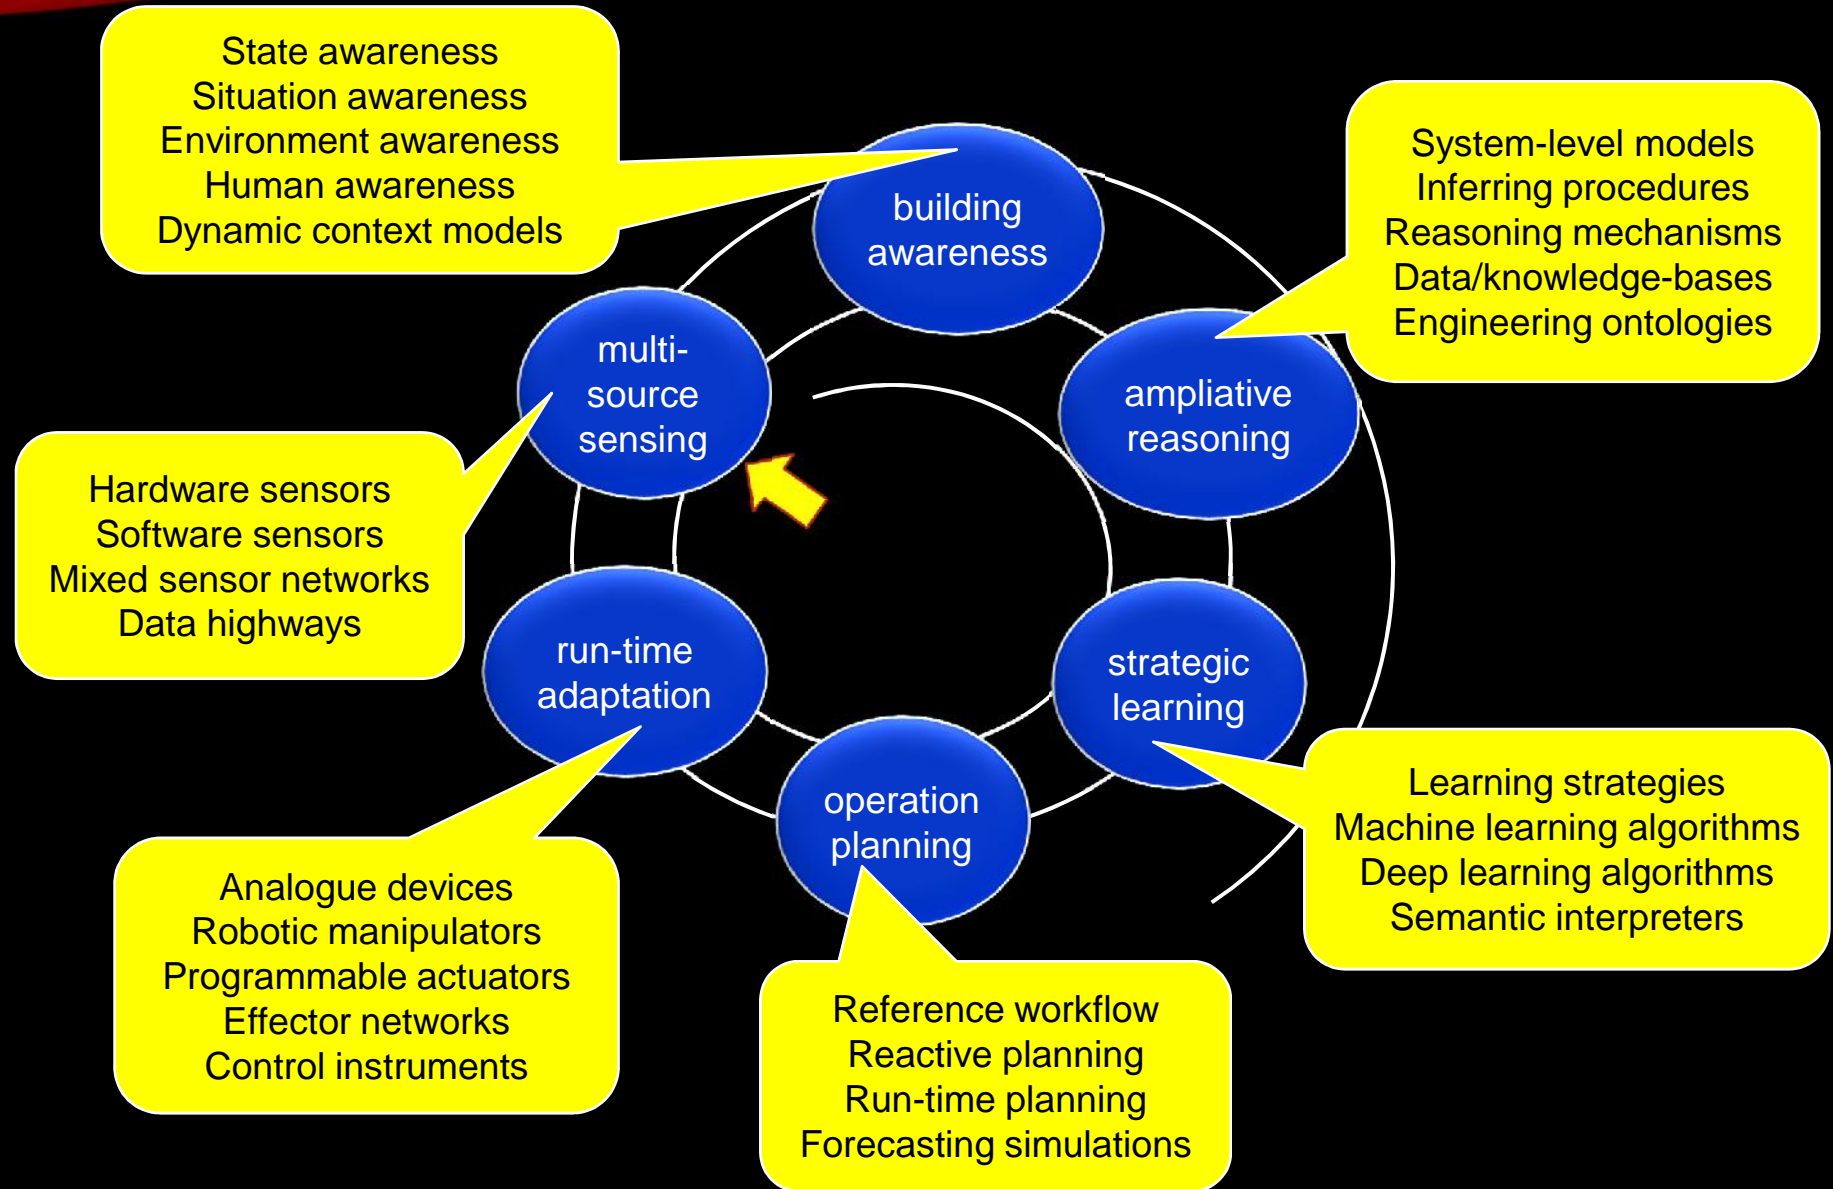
State awareness
Situation awareness
Environment awareness
Human awareness
Dynamic context models

building awareness

System-level models
Inferring procedures
Reasoning mechanisms
Data/knowledge-bases
Engineering ontologies

multi-source sensing

ampliative reasoning

Hardware sensors
Software sensors
Mixed sensor networks
Data highways

run-time adaptation

strategic learning

operation planning

Learning strategies
Machine learning algorithms
Deep learning algorithms
Semantic interpreters

Analogue devices
Robotic manipulators
Programmable actuators
Effector networks
Control instruments

Reference workflow
Reactive planning
Run-time planning
Forecasting simulations